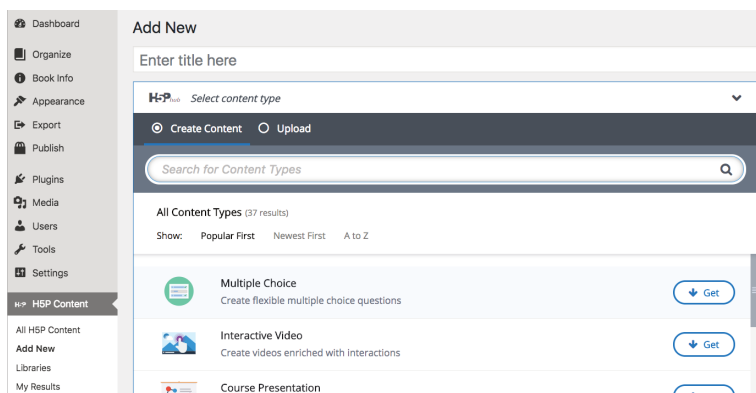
Dashboard
Organize
Book Info
Appearance
Export
Publish
Plugins
Media
Users
Tools
Settings
H5P Content
All H5P Content
Add New
Libraries
My Results

Add New

Enter title here

H5P Hub Select content type

Create Content Upload

Search for Content Types

All Content Types (37 results)

Show: Popular First Newest First A to Z

Multiple Choice
Create flexible multiple choice questions
Get

Interactive Video
Create videos enriched with interactions
Get

Course Presentation